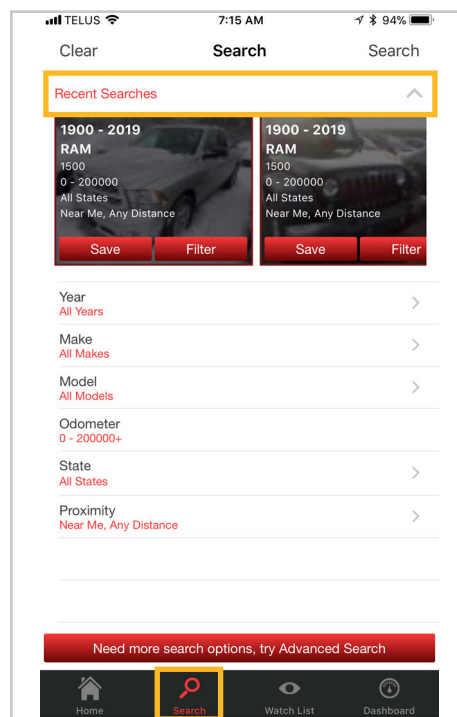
TELUS 7:15 AM 94%

Clear Search Search

Recent Searches

1900 - 2019
RAM
1500
0 - 200000
All States
Near Me, Any Distance
Save Filter

1900 - 2019
RAM
1500
0 - 200000
All States
Near Me, Any Distance
Save Filter

Year
All Years

Make
All Makes

Model
All Models

Odometer
0 - 200000+

State
All States

Proximity
Near Me, Any Distance

Need more search options, try Advanced Search

Home Search Watch List Dashboard